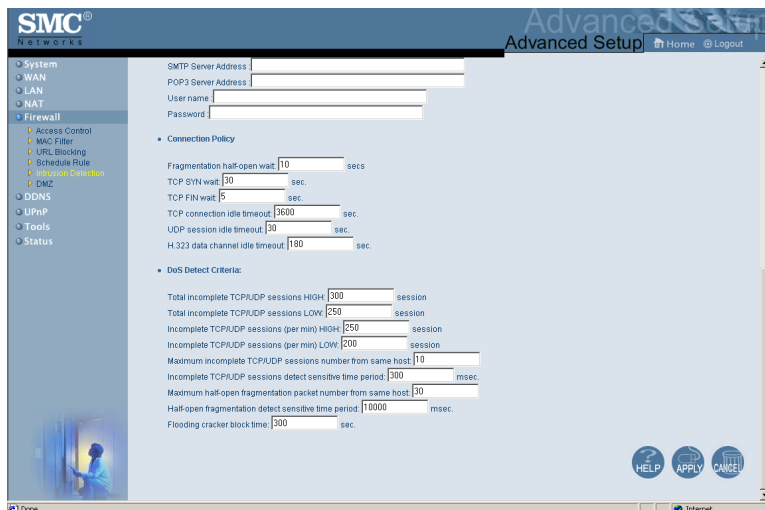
SMC®
Networks

Advanced Setup
Advanced Setup Home Logout

System
WAN
LAN
NAT
Firewall
Access Control
MAC Filter
URL Blocking
Schedule Rule
Intrusion Detection
DMZ
DDNS
UPnP
Tools
Status

SMTP Server Address :
POP3 Server Address :
User name :
Password :

• Connection Policy

Fragmentation half-open wait: 10 secs
TCP SYN wait: 30 sec.
TCP FIN wait: 5 sec.
TCP connection idle timeout: 3600 sec.
UDP session idle timeout: 30 sec.
H.323 data channel idle timeout: 180 sec.

• DoS Detect Criteria:

Total incomplete TCP/UDP sessions HIGH: 300 session
Total incomplete TCP/UDP sessions LOW: 250 session
Incomplete TCP/UDP sessions (per min) HIGH: 250 session
Incomplete TCP/UDP sessions (per min) LOW: 200 session
Maximum incomplete TCP/UDP sessions number from same host: 10
Incomplete TCP/UDP sessions detect sensitive time period: 300 msec.
Maximum half-open fragmentation packet number from same host: 30
Half-open fragmentation detect sensitive time period: 10000 msec.
Flooding cracker block time: 300 sec.

HELP APPLY CANCEL

Done
Internet